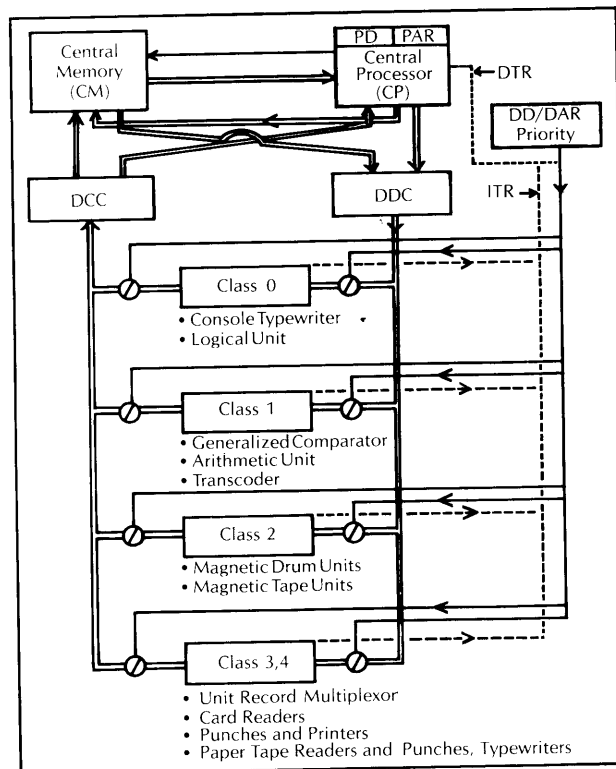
Central Memory (CM)

PD | PAR

Central Processor (CP)

DTR

DD/DAR Priority

DCC

DDC

ITR

Class 0
• Console Typewriter
• Logical Unit

Class 1
• Generalized Comparator
• Arithmetic Unit
• Transcoder

Class 2
• Magnetic Drum Units
• Magnetic Tape Units

Class 3,4
• Unit Record Multiplexor
• Card Readers
• Punches and Printers
• Paper Tape Readers and Punches, Typewriters